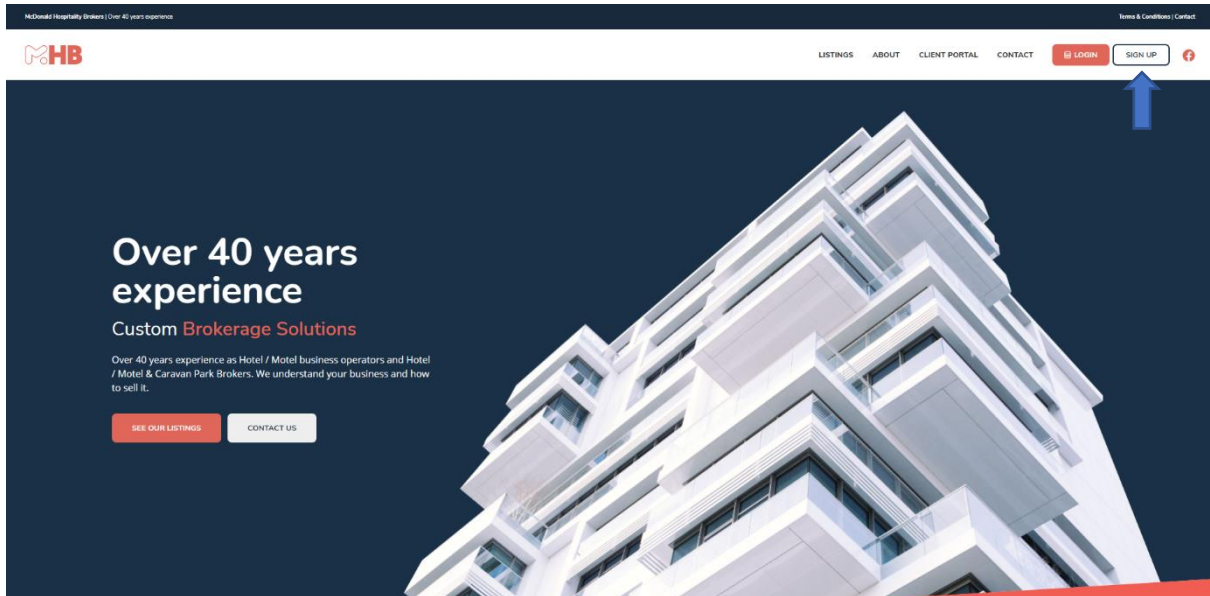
McDonald Hospitality Brokers | Over 40 years experience

Terms & Conditions | Contact

MHB

LISTINGS ABOUT CLIENT PORTAL CONTACT LOGIN SIGN UP

Over 40 years experience

Custom Brokerage Solutions

Over 40 years experience as Hotel / Motel business operators and Hotel / Motel & Caravan Park Brokers. We understand your business and how to sell it.

SEE OUR LISTINGS CONTACT US